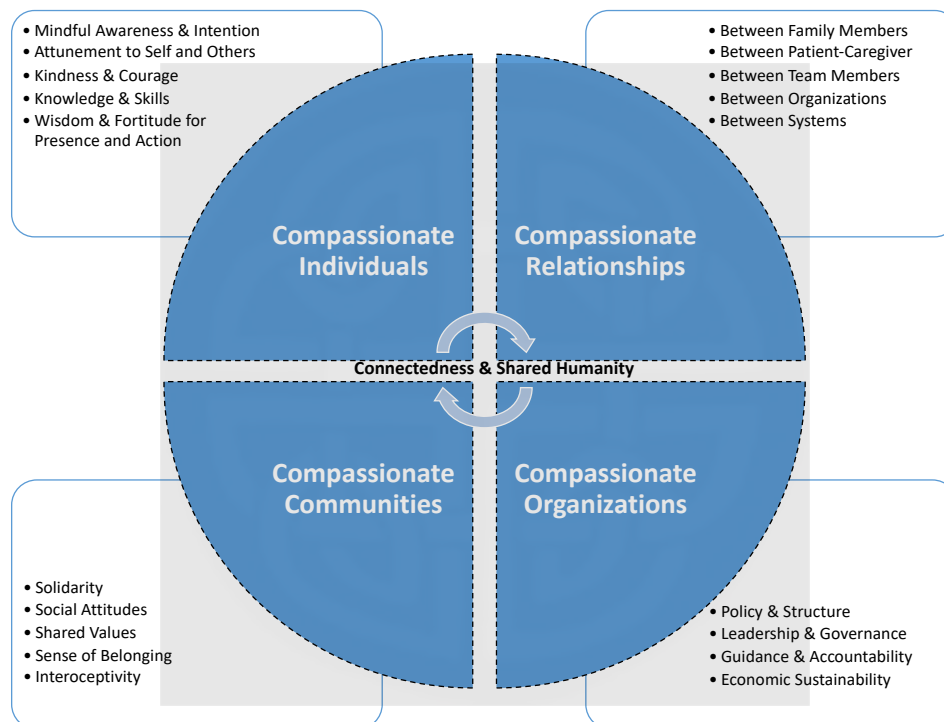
• Mindful Awareness & Intention
• Attunement to Self and Others
• Kindness & Courage
• Knowledge & Skills
• Wisdom & Fortitude for Presence and Action

• Between Family Members
• Between Patient-Caregiver
• Between Team Members
• Between Organizations
• Between Systems

Compassionate Individuals

Compassionate Relationships

Connectedness & Shared Humanity

Compassionate Communities

Compassionate Organizations

• Solidarity
• Social Attitudes
• Shared Values
• Sense of Belonging
• Interoceptivity

• Policy & Structure
• Leadership & Governance
• Guidance & Accountability
• Economic Sustainability